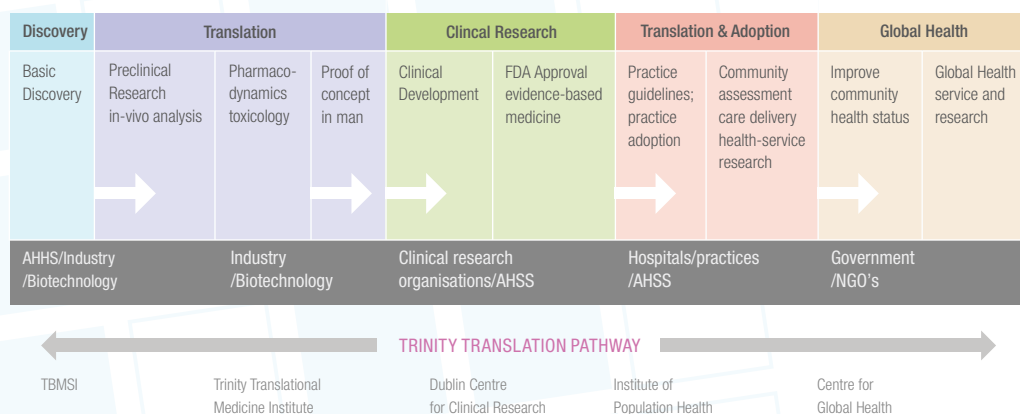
| Discovery | Translation | | | Clincal Research | | Translation & Adoption | | Global Health | |
|---|---|---|---|---|---|---|---|---|---|
| Basic Discovery | Preclinical Research in-vivo analysis | Pharmacodynamics toxicology | Proof of concept in man | Clinical Development | FDA Approval evidence-based medicine | Practice guidelines; practice adoption | Community assessment care delivery health-service research | Improve community health status | Global Health service and research |

AHHS/Industry /Biotechnology

Industry /Biotechnology

Clinical research organisations/AHSS

Hospitals/practices /AHSS

Government /NGO's

TRINITY TRANSLATION PATHWAY

TBMSI

Trinity Translational Medicine Institute

Dublin Centre for Clinical Research

Institute of Population Health

Centre for Global Health